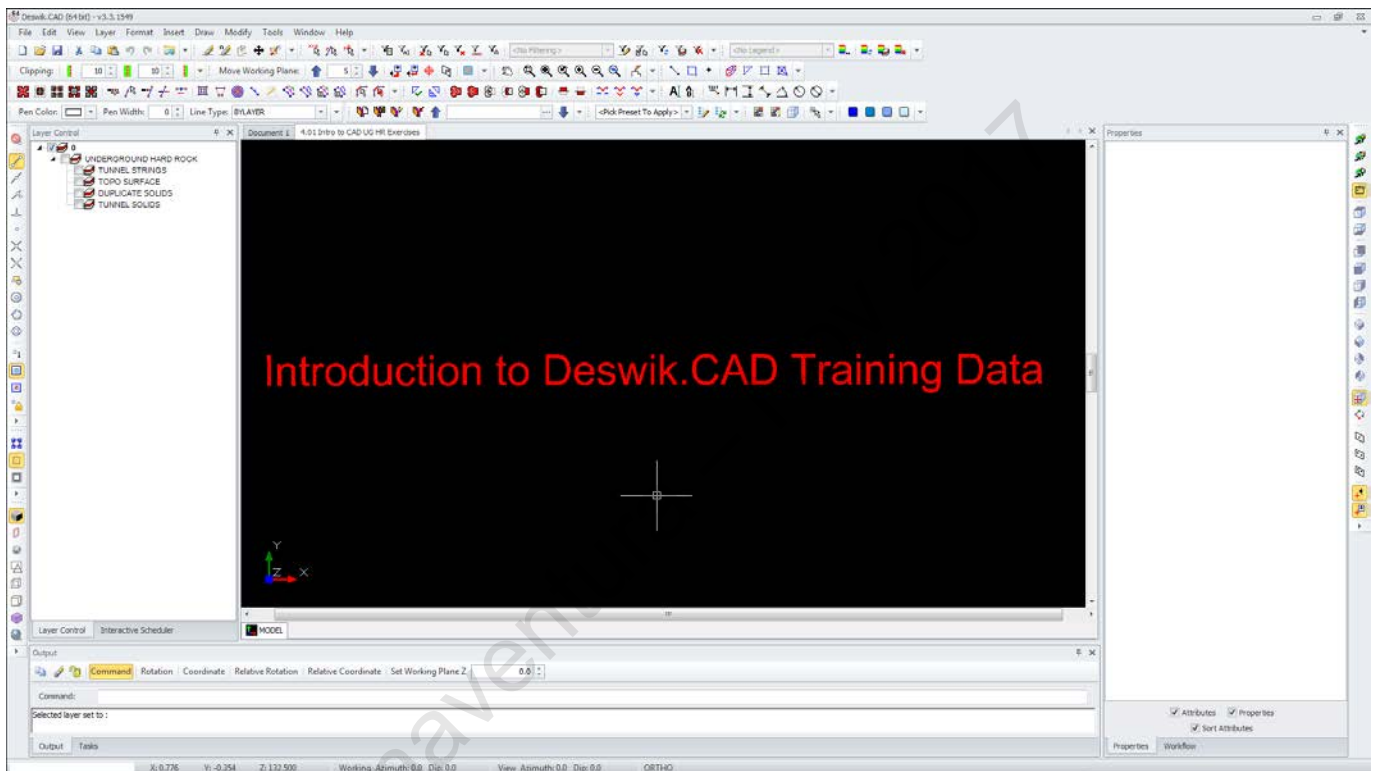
Deswik.CAD (64 bit) - v3.5.1549

File Edit View Layer Format Insert Draw Modify Tools Window Help

<No Filtering> <No Legend>

Clipping: 10 10 Move Working Plane: 5

Pen Color: Pen Width: 0 Line Type: BYLAYER <Pick Preset To Apply>

Layer Control

0
UNDERGROUND HARD ROCK
TUNNEL STRINGS
TOPO SURFACE
DUPLICATE SOLIDS
TUNNEL SOLIDS

Document 1 4.01 Intro to CAD UG HR Exercises

Introduction to Deswik.CAD Training Data

Y
Z X

MODEL

Layer Control Interactive Scheduler

Properties

Attributes Properties
Sort Attributes

Properties Workflow

Output

Command Rotation Coordinate Relative Rotation Relative Coordinate Set Working Plane Z 0.0

Command:

Selected layer set to :

Output Tasks

X: 0.776 Y: -0.254 Z: 132.500 Working Azimuth: 0.0 Dip: 0.0 View Azimuth: 0.0 Dip: 0.0 ORTHO